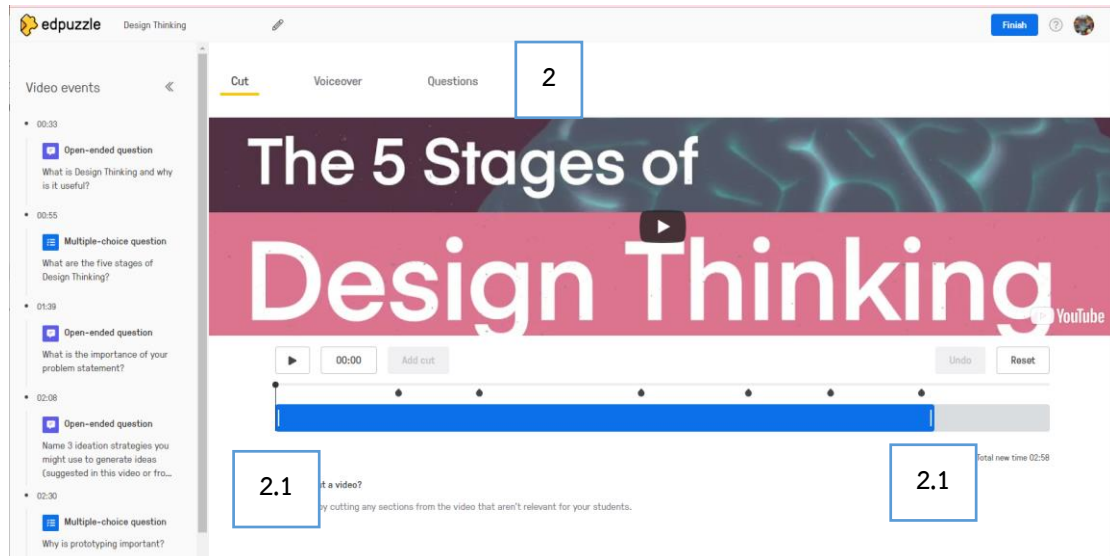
edpuzzle Design Thinking

Finish

Video events

00:33
Open-ended question
What is Design Thinking and why is it useful?

00:55
Multiple-choice question
What are the five stages of Design Thinking?

01:39
Open-ended question
What is the importance of your problem statement?

02:08
Open-ended question
Name 3 ideation strategies you might use to generate ideas (suggested in this video or fro...

02:30
Multiple-choice question
Why is prototyping important?

Cut Voiceover Questions

2

The 5 Stages of Design Thinking

YouTube

00:00 Add cut Undo Reset

Total new time 02:58

2.1

t a video?

by cutting any sections from the video that aren't relevant for your students.

2.1